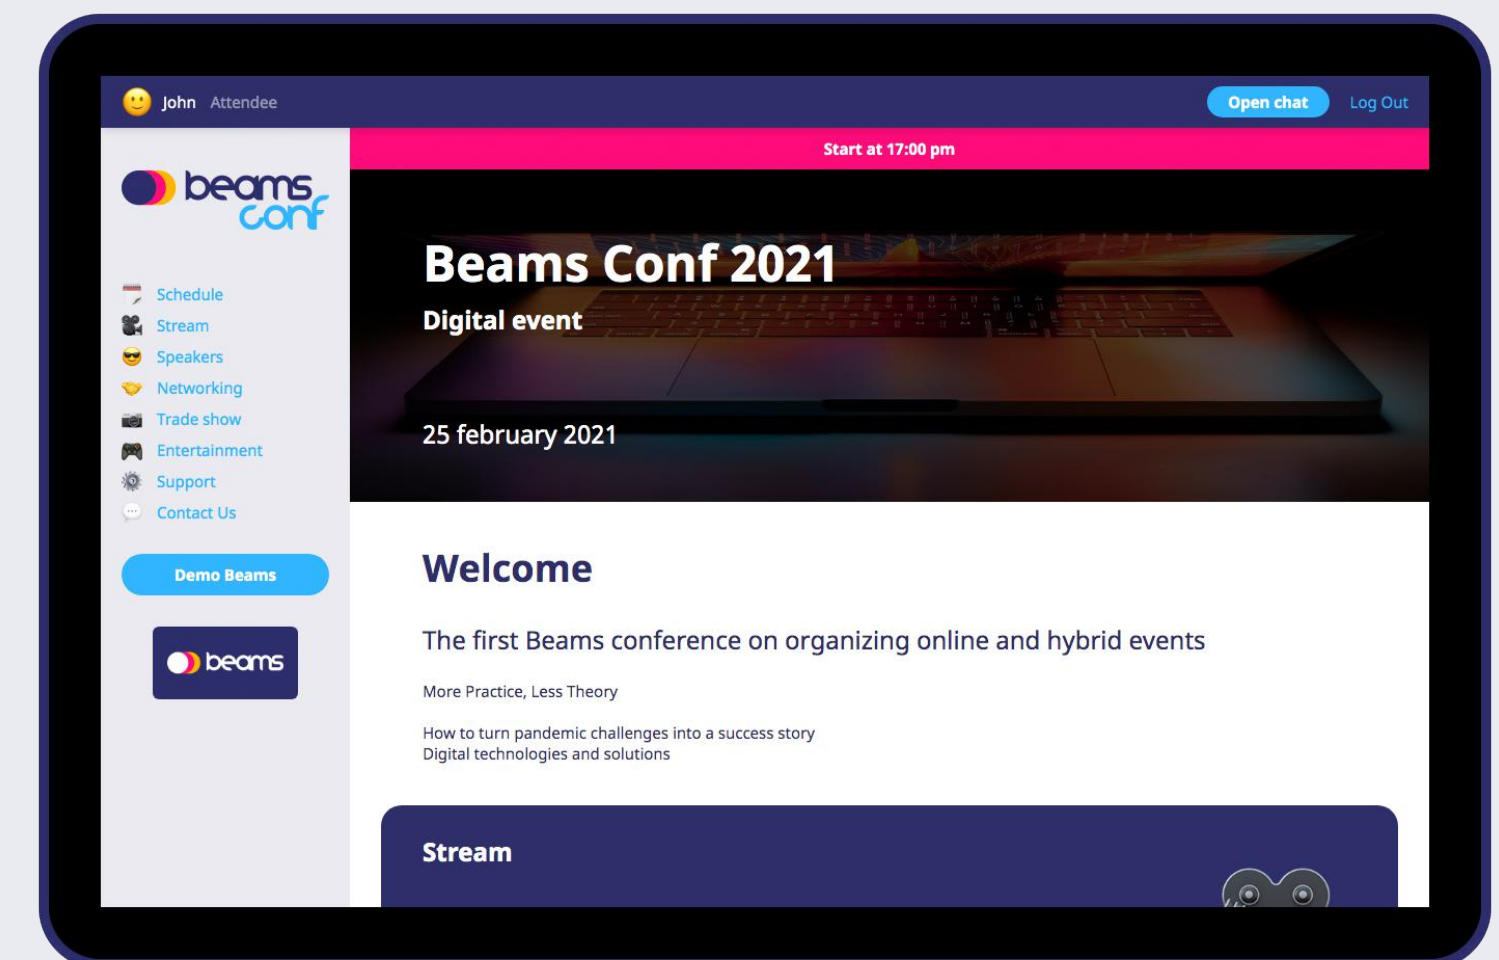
John Attendee

Open chat

Log Out

beams conf

Schedule
Stream
Speakers
Networking
Trade show
Entertainment
Support
Contact Us

Demo Beams

beams

Start at 17:00 pm

Beams Conf 2021

Digital event

25 february 2021

Welcome

The first Beams conference on organizing online and hybrid events

More Practice, Less Theory

How to turn pandemic challenges into a success story
Digital technologies and solutions

Stream